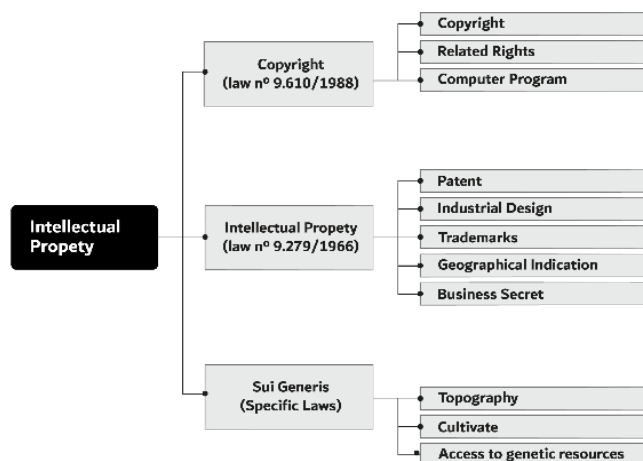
Intellectual Propety

Copyright (law nº 9.610/1988)

Copyright

Related Rights

Computer Program

Intellectual Propety (law nº 9.279/1966)

Patent

Industrial Design

Trademarks

Geographical Indication

Business Secret

Sui Generis (Specific Laws)

Topography

Cultivate

Access to genetic resources